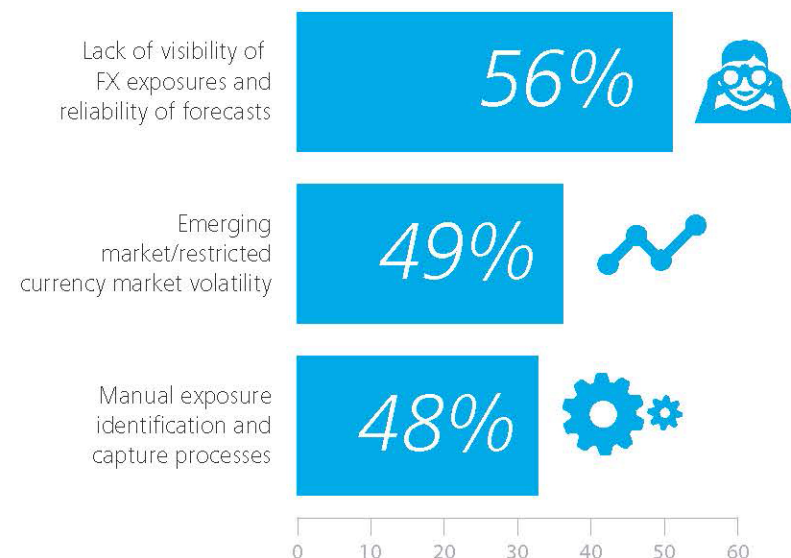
Lack of visibility of FX exposures and reliability of forecasts

56%

Emerging market/restricted currency market volatility

49%

Manual exposure identification and capture processes

48%

0 10 20 30 40 50 60